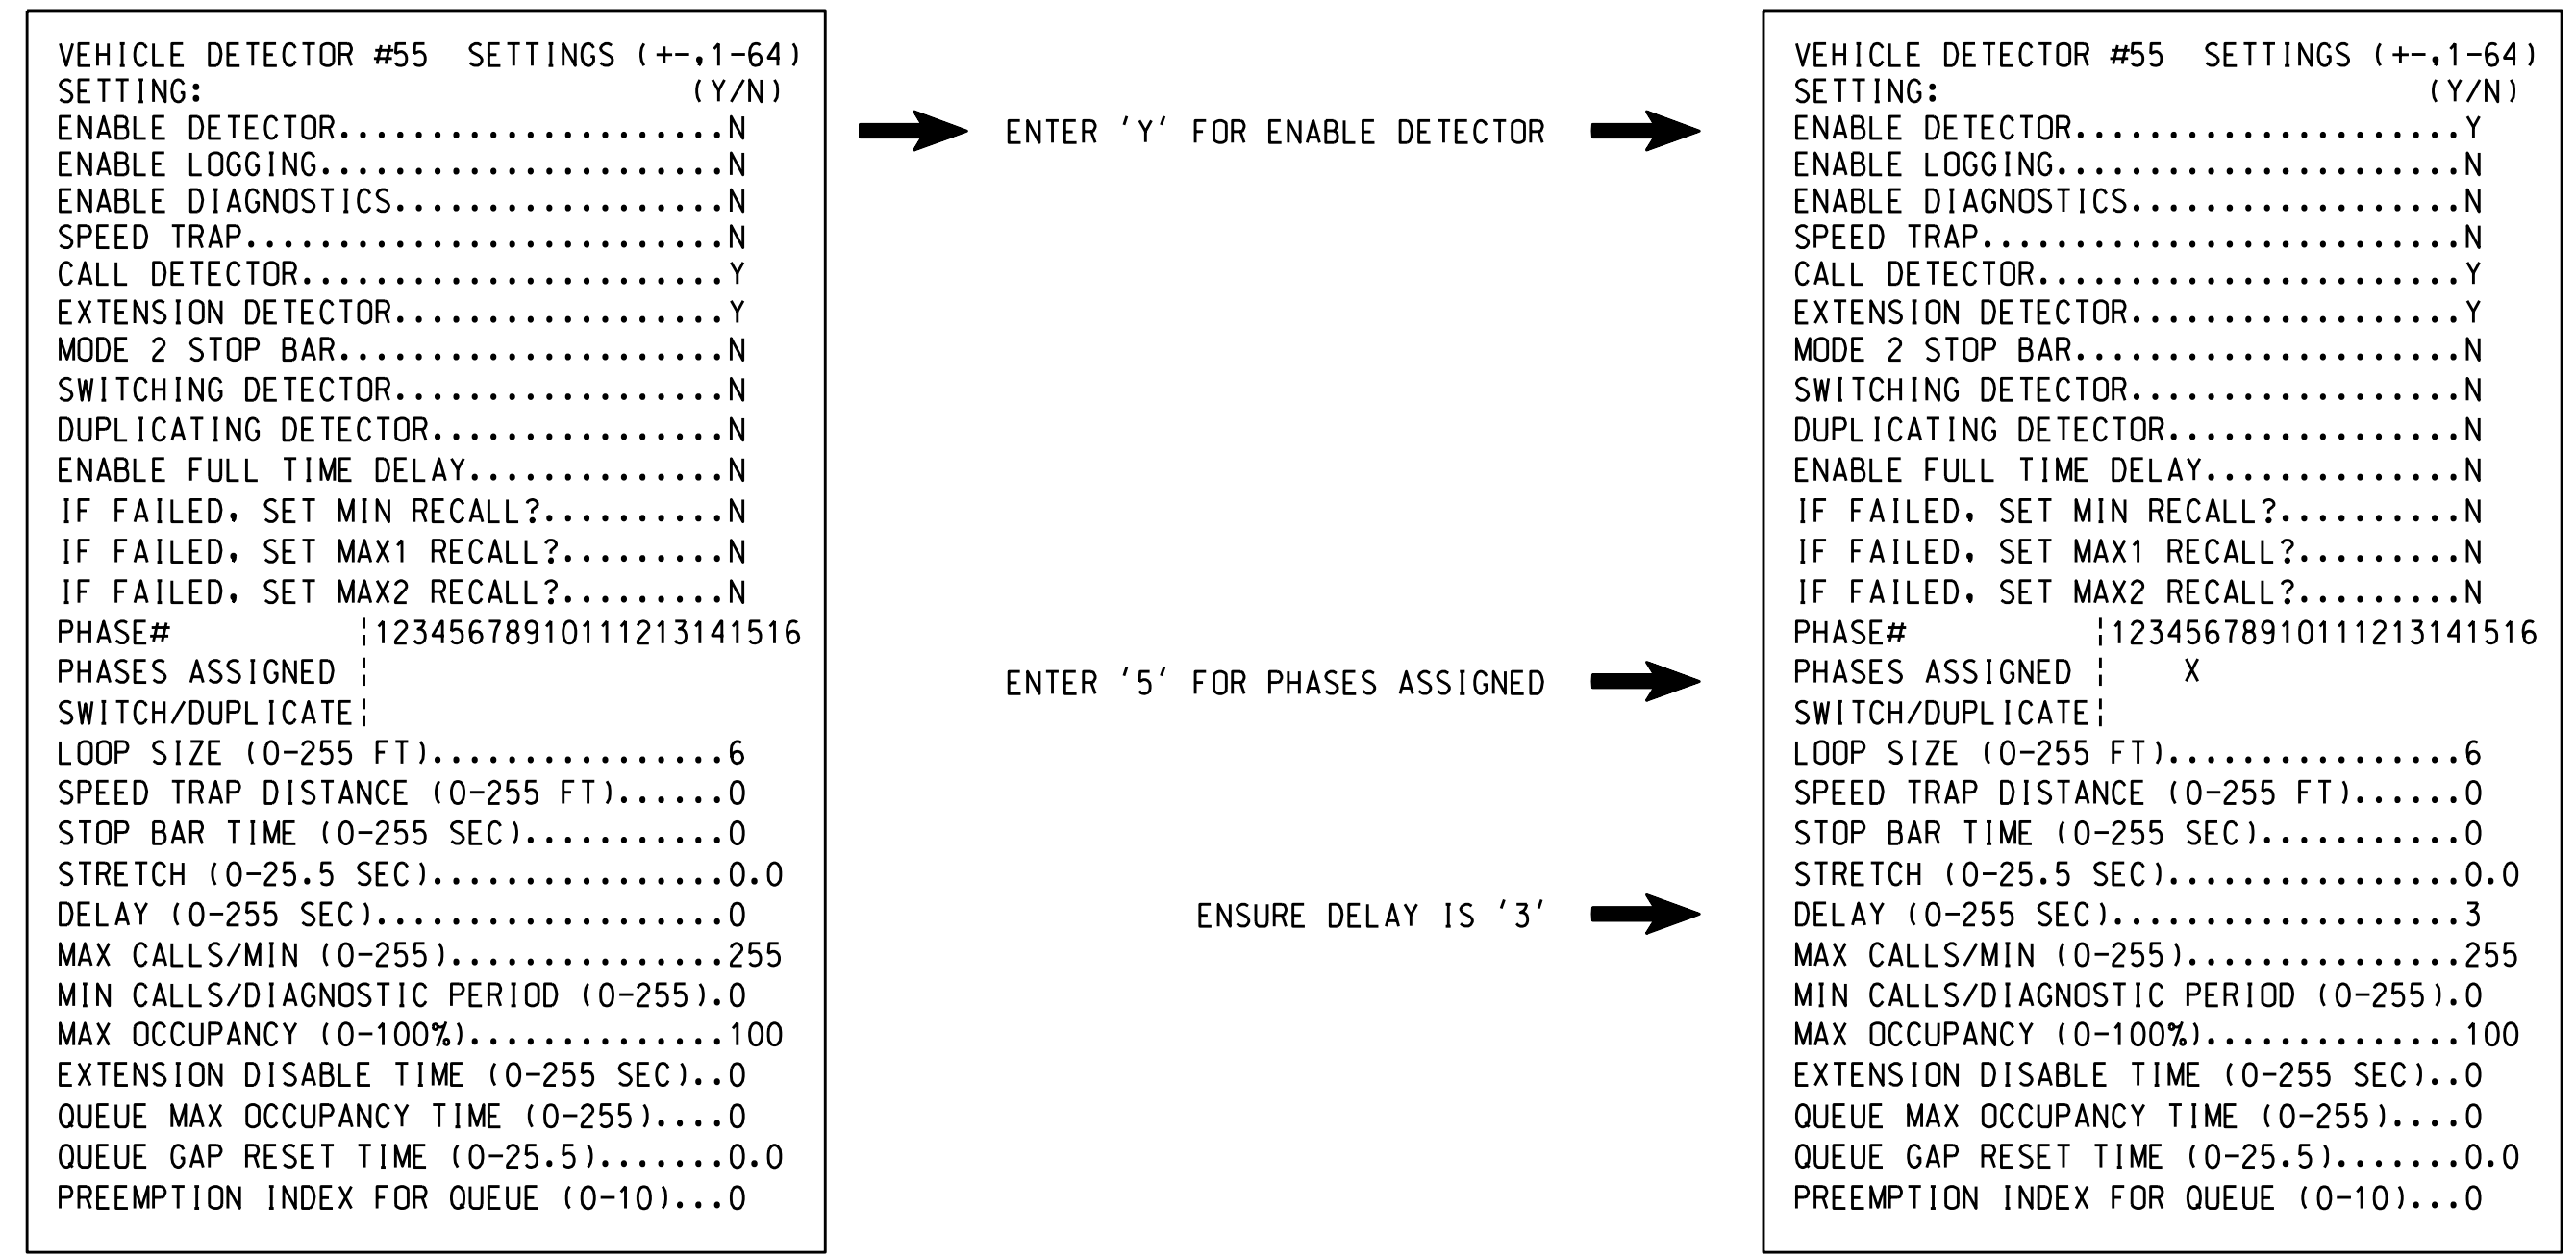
VEHICLE DETECTOR #55 SETTINGS (+-,1-64)
SETTING: (Y/N)
ENABLE DETECTOR.....................N
ENABLE LOGGING......................N
ENABLE DIAGNOSTICS..................N
SPEED TRAP..........................N
CALL DETECTOR.......................Y
EXTENSION DETECTOR..................Y
MODE 2 STOP BAR.....................N
SWITCHING DETECTOR..................N
DUPLICATING DETECTOR................N
ENABLE FULL TIME DELAY..............N
IF FAILED, SET MIN RECALL?..........N
IF FAILED, SET MAX1 RECALL?.........N
IF FAILED, SET MAX2 RECALL?.........N
PHASE# ¦12345678910111213141516
PHASES ASSIGNED ¦
SWITCH/DUPLICATE¦
LOOP SIZE (0-255 FT)................6
SPEED TRAP DISTANCE (0-255 FT)......0
STOP BAR TIME (0-255 SEC)...........0
STRETCH (0-25.5 SEC)................0.0
DELAY (0-255 SEC)...................0
MAX CALLS/MIN (0-255)...............255
MIN CALLS/DIAGNOSTIC PERIOD (0-255).0
MAX OCCUPANCY (0-100%)..............100
EXTENSION DISABLE TIME (0-255 SEC)..0
QUEUE MAX OCCUPANCY TIME (0-255)....0
QUEUE GAP RESET TIME (0-25.5).......0.0
PREEMPTION INDEX FOR QUEUE (0-10)...0

ENTER 'Y' FOR ENABLE DETECTOR

ENTER '5' FOR PHASES ASSIGNED

ENSURE DELAY IS '3'

VEHICLE DETECTOR #55 SETTINGS (+-,1-64)
SETTING: (Y/N)
ENABLE DETECTOR.....................Y
ENABLE LOGGING......................N
ENABLE DIAGNOSTICS..................N
SPEED TRAP..........................N
CALL DETECTOR.......................Y
EXTENSION DETECTOR..................Y
MODE 2 STOP BAR.....................N
SWITCHING DETECTOR..................N
DUPLICATING DETECTOR................N
ENABLE FULL TIME DELAY..............N
IF FAILED, SET MIN RECALL?..........N
IF FAILED, SET MAX1 RECALL?.........N
IF FAILED, SET MAX2 RECALL?.........N
PHASE# ¦12345678910111213141516
PHASES ASSIGNED ¦ X
SWITCH/DUPLICATE¦
LOOP SIZE (0-255 FT)................6
SPEED TRAP DISTANCE (0-255 FT)......0
STOP BAR TIME (0-255 SEC)...........0
STRETCH (0-25.5 SEC)................0.0
DELAY (0-255 SEC)...................3
MAX CALLS/MIN (0-255)...............255
MIN CALLS/DIAGNOSTIC PERIOD (0-255).0
MAX OCCUPANCY (0-100%)..............100
EXTENSION DISABLE TIME (0-255 SEC)..0
QUEUE MAX OCCUPANCY TIME (0-255)....0
QUEUE GAP RESET TIME (0-25.5).......0.0
PREEMPTION INDEX FOR QUEUE (0-10)...0